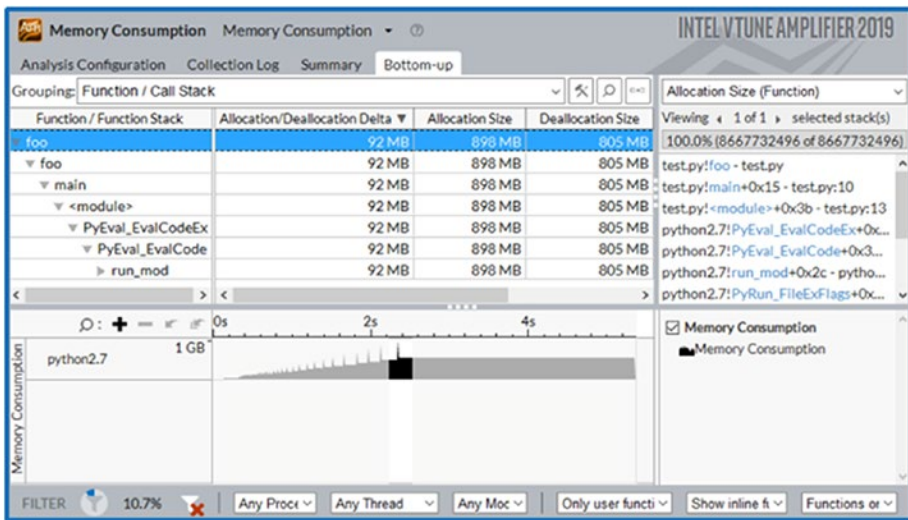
Memory Consumption Memory Consumption ▾ ⓘ

INTEL VTUNE AMPLIFIER 2019

Analysis Configuration Collection Log Summary Bottom-up

Grouping: Function / Call Stack

Allocation Size (Function)

| Function / Function Stack | Allocation/Deallocation Delta ▼ | Allocation Size | Deallocation Size |
|---|---|---|---|
| foo | 92 MB | 898 MB | 805 MB |
| foo | 92 MB | 898 MB | 805 MB |
| main | 92 MB | 898 MB | 805 MB |
| <module> | 92 MB | 898 MB | 805 MB |
| PyEval_EvalCodeEx | 92 MB | 898 MB | 805 MB |
| PyEval_EvalCode | 92 MB | 898 MB | 805 MB |
| run_mod | 92 MB | 898 MB | 805 MB |

Viewing ◂ 1 of 1 ▸ selected stack(s)
100.0% (8667732496 of 8667732496)
test.py!foo - test.py
test.py!main+0x15 - test.py:10
test.py!<module>+0x3b - test.py:13
python2.7!PyEval_EvalCodeEx+0x...
python2.7!PyEval_EvalCode+0x3...
python2.7!run_mod+0x2c - pytho...
python2.7!PyRun_FileExFlags+0x...

0s 2s 4s

Memory Consumption

python2.7 1 GB

Memory Consumption
Memory Consumption

FILTER 10.7% Any Proce Any Thread Any Moc Only user functi Show inline fu Functions or